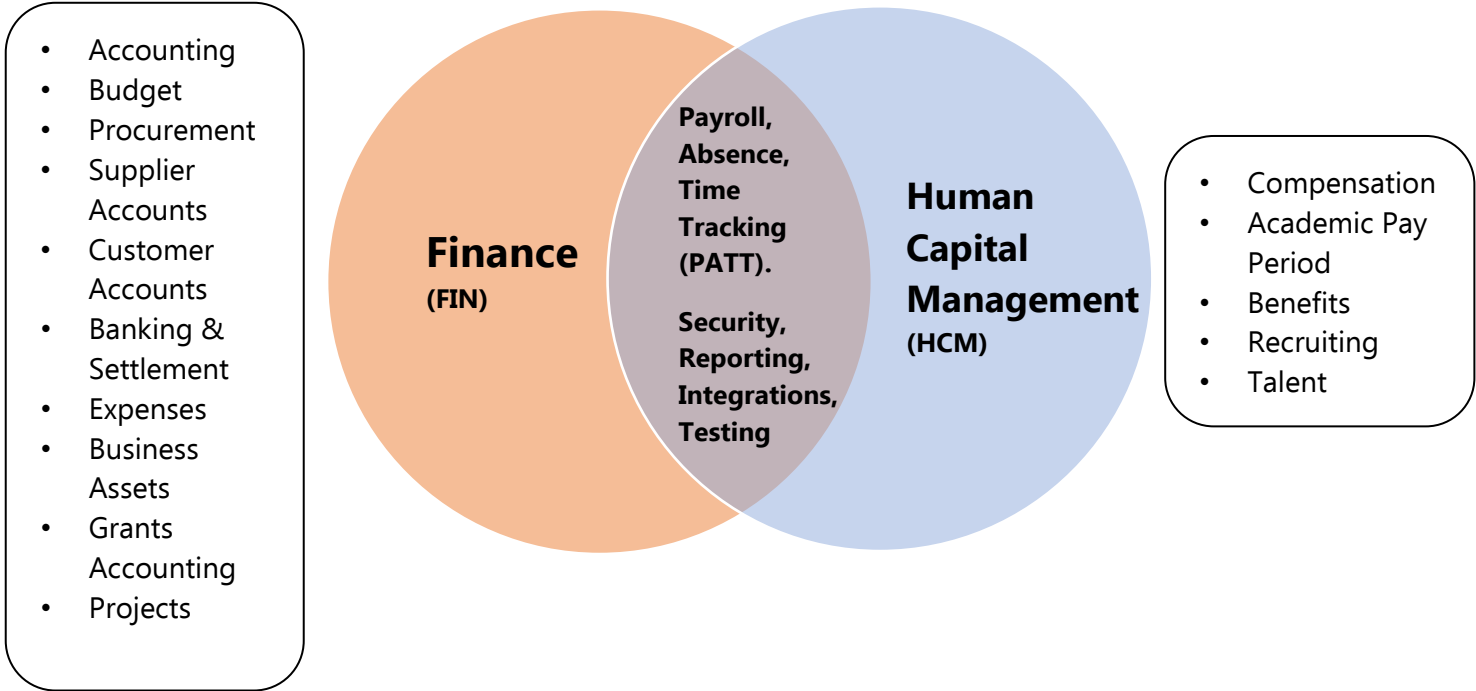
- Accounting
- Budget
- Procurement
- Supplier Accounts
- Customer Accounts
- Banking & Settlement
- Expenses
- Business Assets
- Grants Accounting
- Projects

Finance (FIN)

Payroll, Absence, Time Tracking (PATT).

Security, Reporting, Integrations, Testing

Human Capital Management (HCM)

- Compensation
- Academic Pay Period
- Benefits
- Recruiting
- Talent